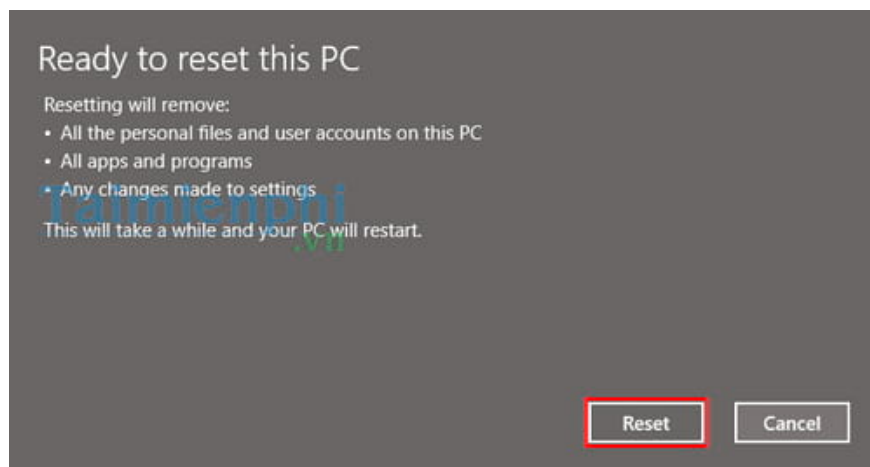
Ready to reset this PC

Resetting will remove:
• All the personal files and user accounts on this PC
• All apps and programs
• Any changes made to settings

Taimienphi .vn

This will take a while and your PC will restart.

Reset

Cancel